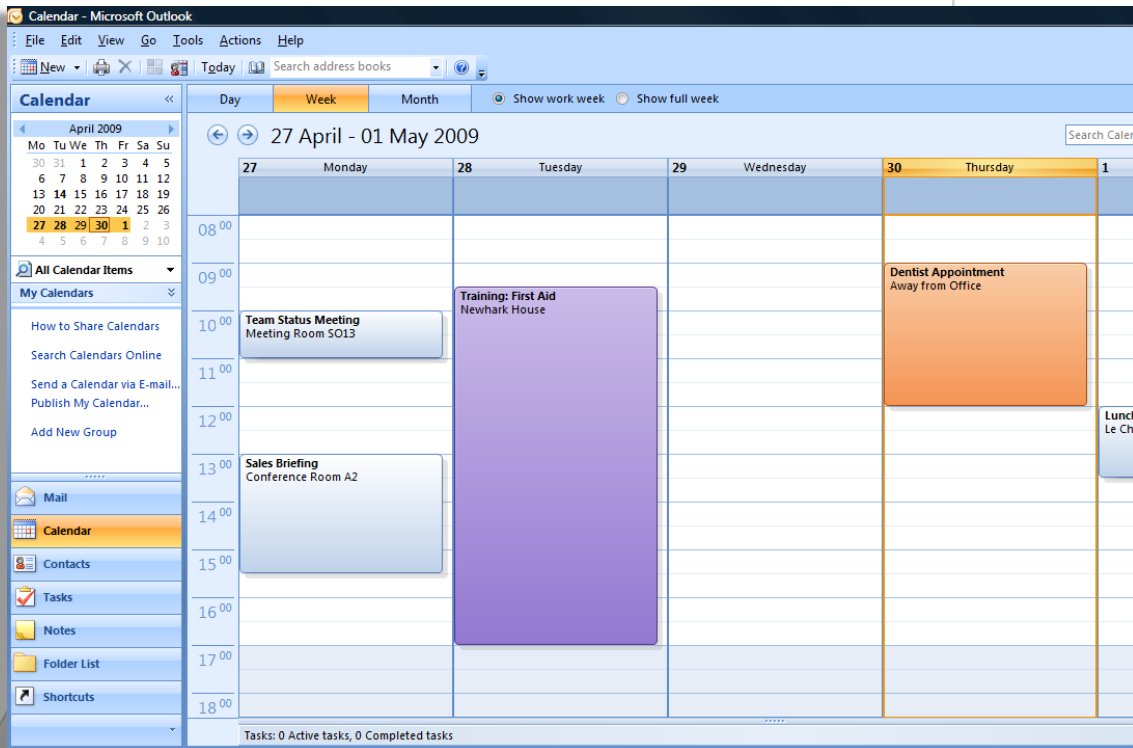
Calendar - Microsoft Outlook

File Edit View Go Tools Actions Help

New Today Search address books

Calendar

April 2009

| Mo | Tu | We | Th | Fr | Sa | Su |
|---|---|---|---|---|---|---|
| 30 | 31 | 1 | 2 | 3 | 4 | 5 |
| 6 | 7 | 8 | 9 | 10 | 11 | 12 |
| 13 | 14 | 15 | 16 | 17 | 18 | 19 |
| 20 | 21 | 22 | 23 | 24 | 25 | 26 |
| 27 | 28 | 29 | 30 | 1 | 2 | 3 |
| 4 | 5 | 6 | 7 | 8 | 9 | 10 |

All Calendar Items

My Calendars

How to Share Calendars

Search Calendars Online

Send a Calendar via E-mail...

Publish My Calendar...

Add New Group

Mail

Calendar

Contacts

Tasks

Notes

Folder List

Shortcuts

Day Week Month Show work week Show full week

27 April - 01 May 2009

Search Calen

27 Monday 28 Tuesday 29 Wednesday 30 Thursday 1

$08^{00}$ $09^{00}$ $10^{00}$ $11^{00}$ $12^{00}$ $13^{00}$ $14^{00}$ $15^{00}$ $16^{00}$ $17^{00}$ $18^{00}$

Team Status Meeting
Meeting Room SO13

Sales Briefing
Conference Room A2

Training: First Aid
Newhark House

Dentist Appointment
Away from Office

Lunc
Le Ch

Tasks: 0 Active tasks, 0 Completed tasks